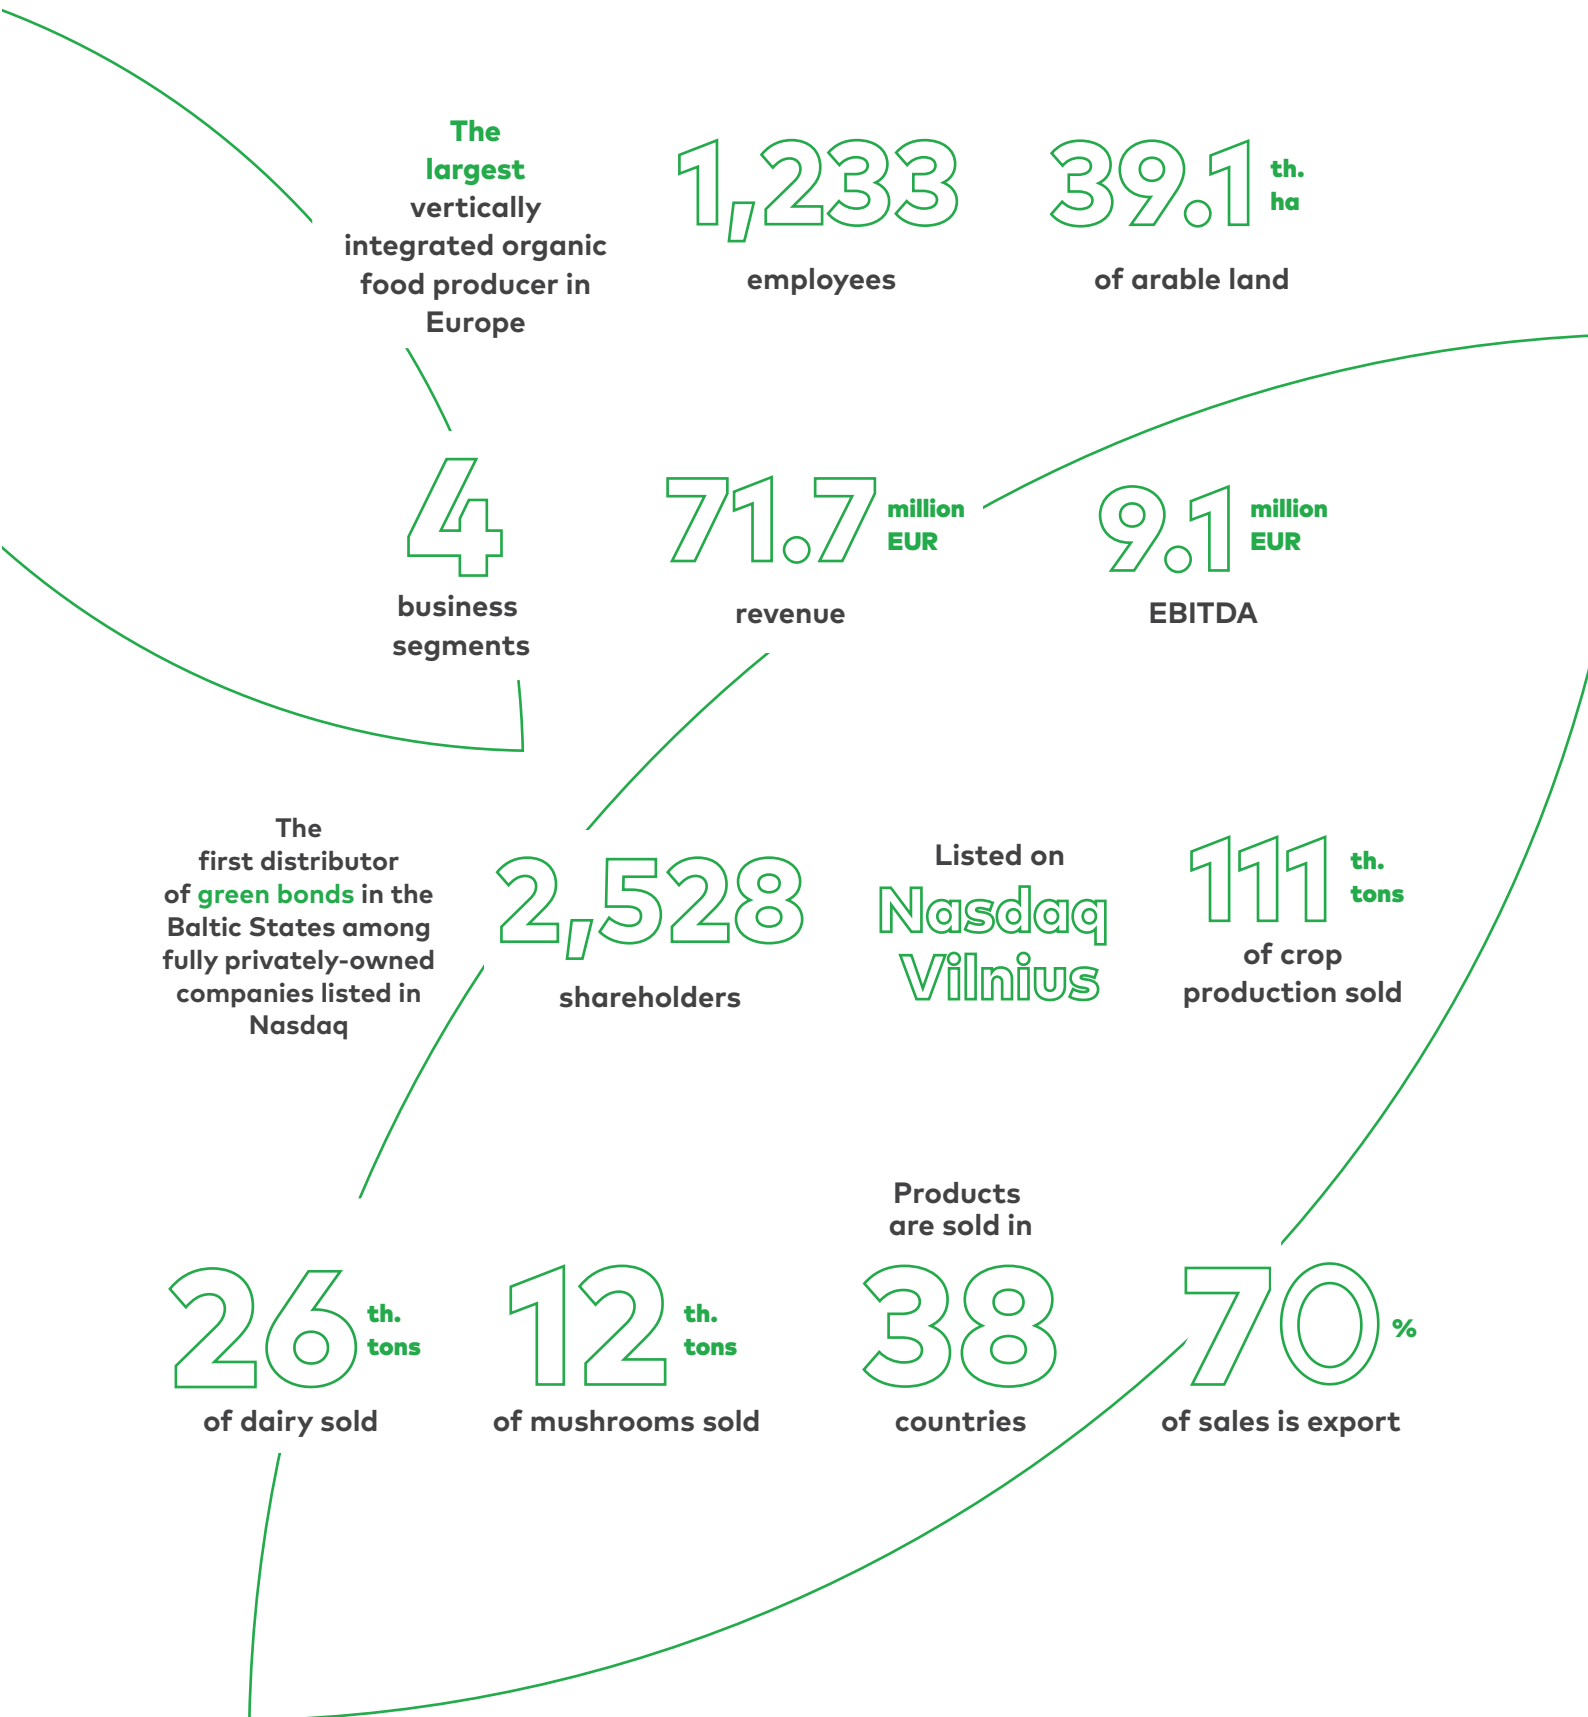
The largest vertically integrated organic food producer in Europe

1,233
employees

39.1 th. ha
of arable land

4
business segments

71.7 million EUR
revenue

9.1 million EUR
EBITDA

The first distributor of green bonds in the Baltic States among fully privately-owned companies listed in Nasdaq

2,528
shareholders

Listed on
Nasdaq Vilnius

111 th. tons
of crop production sold

26 th. tons
of dairy sold

12 th. tons
of mushrooms sold

Products are sold in
38
countries

70 %
of sales is export